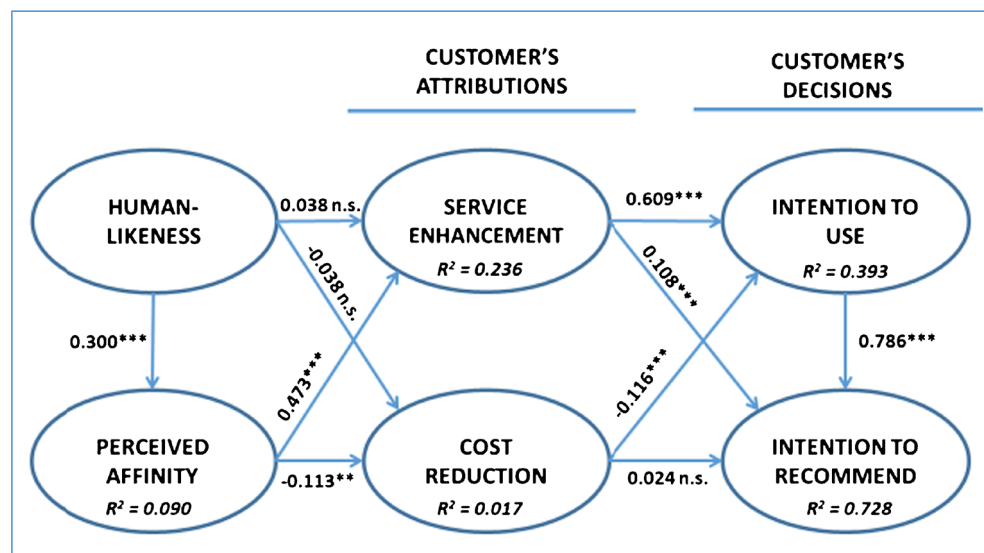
CUSTOMER'S ATTRIBUTIONS

CUSTOMER'S DECISIONS

HUMAN-LIKENESS

0.038 n.s.

-0.038 n.s.

SERVICE ENHANCEMENT
$R^2 = 0.236$

0.609***

0.108***

INTENTION TO USE
$R^2 = 0.393$

0.300***

0.473***

-0.116***

0.786***

PERCEIVED AFFINITY
$R^2 = 0.090$

-0.113**

COST REDUCTION
$R^2 = 0.017$

0.024 n.s.

INTENTION TO RECOMMEND
$R^2 = 0.728$